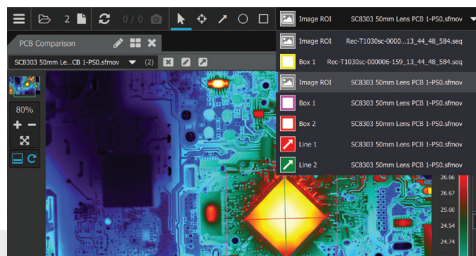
2 0 / 0

PCB Comparison

SC8303 50mm Le...CB 1-P50.sfmov (2)

80%

Image ROI SC8303 50mm Lens PCB 1-P50.sfmov

Image ROI Rec-T1030sc-0000...13_44_48_584.seq

Box 1 Rec-T1030sc-000006-159_13_44_48_584.seq

Image ROI SC8303 50mm Lens PCB 1-P50.sfmov

Box 1 SC8303 50mm Lens PCB 1-P50.sfmov

Box 2 SC8303 50mm Lens PCB 1-P50.sfmov

Line 1 SC8303 50mm Lens PCB 1-P50.sfmov

Line 2 SC8303 50mm Lens PCB 1-P50.sfmov

26.96
26.67
25.90
24.74
24.14